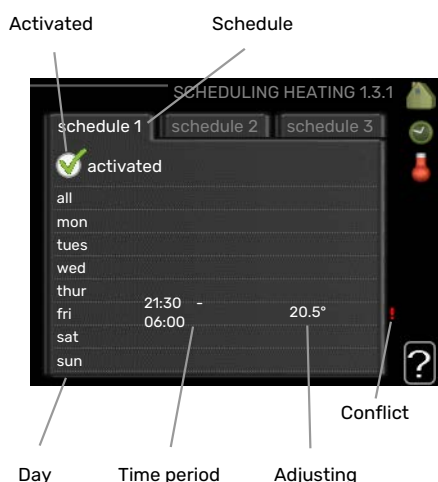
Activated

Schedule

SCHEDULING HEATING 1.3.1

schedule 1

schedule 2

schedule 3

activated

all

mon

tues

wed

thur

fri

21:30 - 06:00

20.5°

!

sat

sun

?

Conflict

Day

Time period

Adjusting